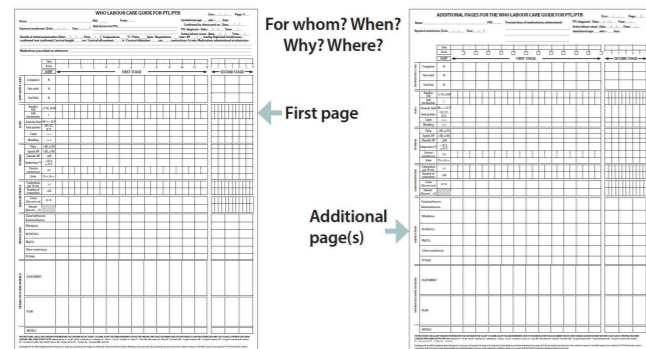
WHO LABOUR CARE GUIDE FOR PTL/PTB

FIRST STAGE

SECOND STAGE

For whom? When? Why? Where?

First page

Additional page(s)

ADDITIONAL PAGES FOR THE WHO LABOUR CARE GUIDE FOR PTL/PTB

FIRST STAGE

SECOND STAGE

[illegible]